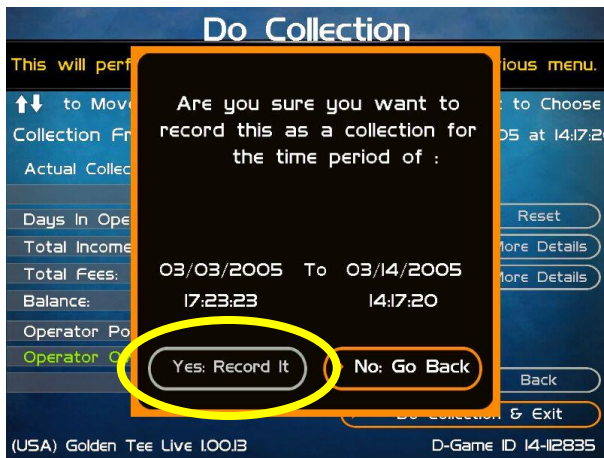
Do Collection

This will perf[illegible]ious menu.

↑↓ to Mov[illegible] to Choose

Collection Fr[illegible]05 at 14:17:2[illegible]

Actual Collec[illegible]

Days In Ope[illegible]

Total Income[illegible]

Total Fees:

Balance:

Operator Po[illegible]

Operator O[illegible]

Reset

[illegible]ore Details

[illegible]ore Details

Back

Are you sure you want to record this as a collection for the time period of :

03/03/2005 To 03/14/2005
17:23:23 14:17:20

Yes: Record It

No: Go Back

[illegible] Collection & Exit

(USA) Golden Tee Live 1.00.13

D-Game ID 14-112835